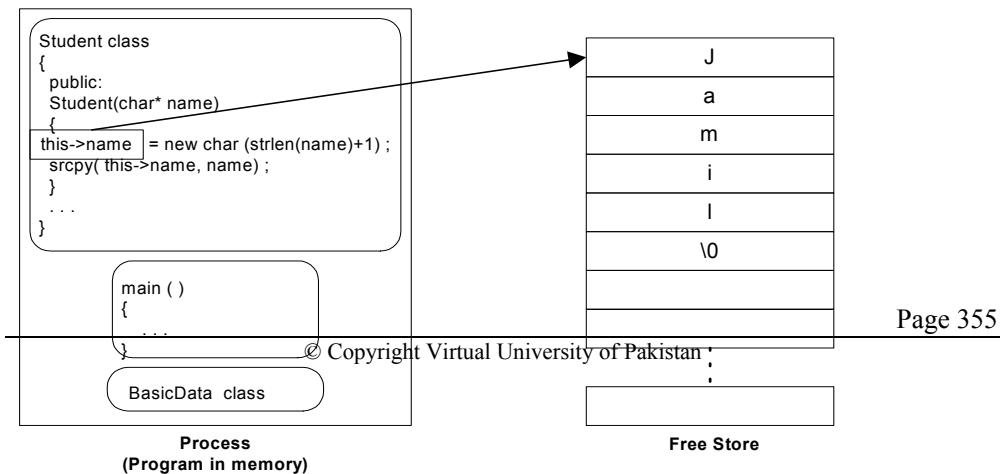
Student class
{
public:
Student(char* name)
{
this->name = new char (strlen(name)+1) ;
srcpy( this->name, name) ;
}
. . .
}

main ( )
{
. . .
}

BasicData class

Process
(Program in memory)

J
a
m
i
l
\0

Free Store

Page 355
© Copyright Virtual University of Pakistan